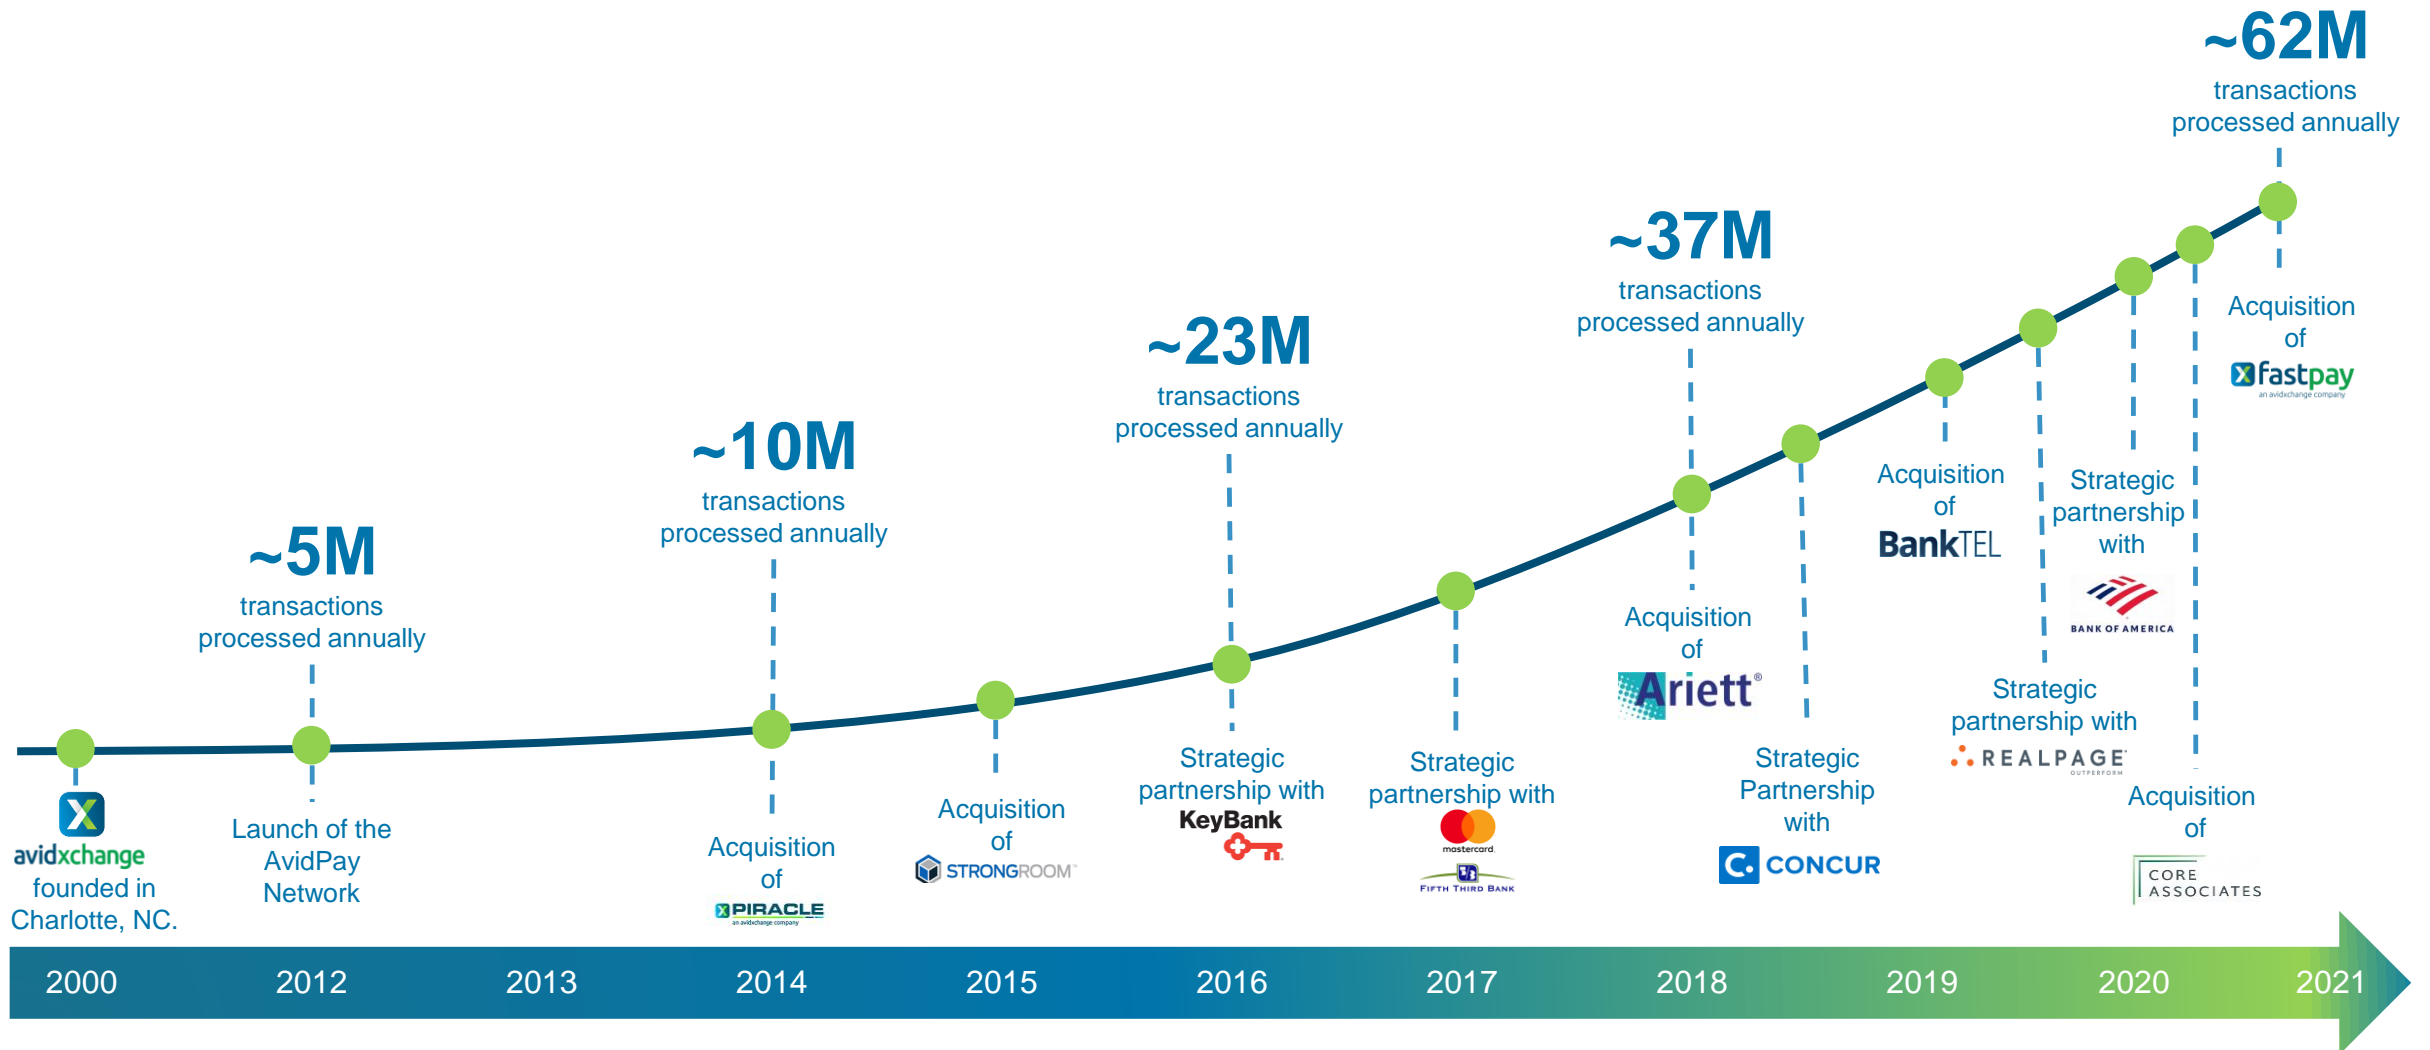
~62M
transactions processed annually

~37M
transactions processed annually

~23M
transactions processed annually

~10M
transactions processed annually

~5M
transactions processed annually

avidxchange
founded in Charlotte, NC.

Launch of the AvidPay Network

Acquisition of
PIRACLE
an avidxchange company

Acquisition of
STRONGROOM

Strategic partnership with
KeyBank

Strategic partnership with
mastercard
Fifth Third Bank

Acquisition of
Ariett

Strategic Partnership with
CONCUR

Acquisition of
BankTEL

Strategic partnership with
REALPAGE
OUTPERFORM

Strategic partnership with
BANK OF AMERICA

Acquisition of
CORE ASSOCIATES

Acquisition of
fastpay
an avidxchange company

2000
2012
2013
2014
2015
2016
2017
2018
2019
2020
2021